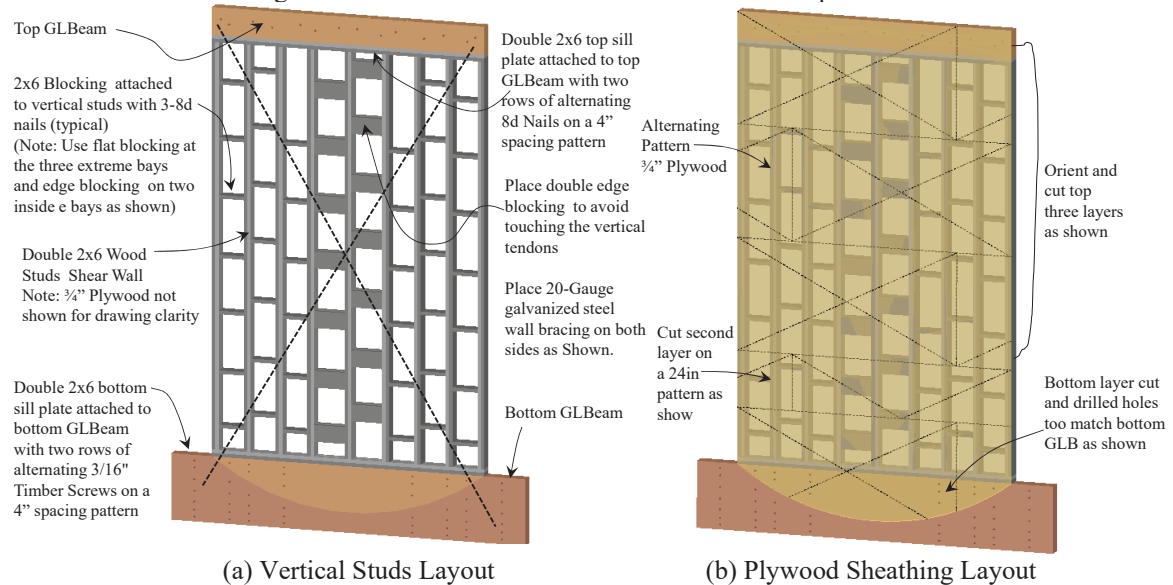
Top GLBeam

2x6 Blocking attached to vertical studs with 3-8d nails (typical) (Note: Use flat blocking at the three extreme bays and edge blocking on two inside e bays as shown)

Double 2x6 Wood Studs Shear Wall Note: ¾" Plywood not shown for drawing clarity

Double 2x6 bottom sill plate attached to bottom GLBeam with two rows of alternating 3/16" Timber Screws on a 4" spacing pattern

Double 2x6 top sill plate attached to top GLBeam with two rows of alternating 8d Nails on a 4" spacing pattern

Place double edge blocking to avoid touching the vertical tendons

Place 20-Gauge galvanized steel wall bracing on both sides as Shown.

Bottom GLBeam

(a) Vertical Studs Layout

Alternating Pattern ¾" Plywood

Cut second layer on a 24in pattern as show

Orient and cut top three layers as shown

Bottom layer cut and drilled holes too match bottom GLB as shown

(b) Plywood Sheathing Layout